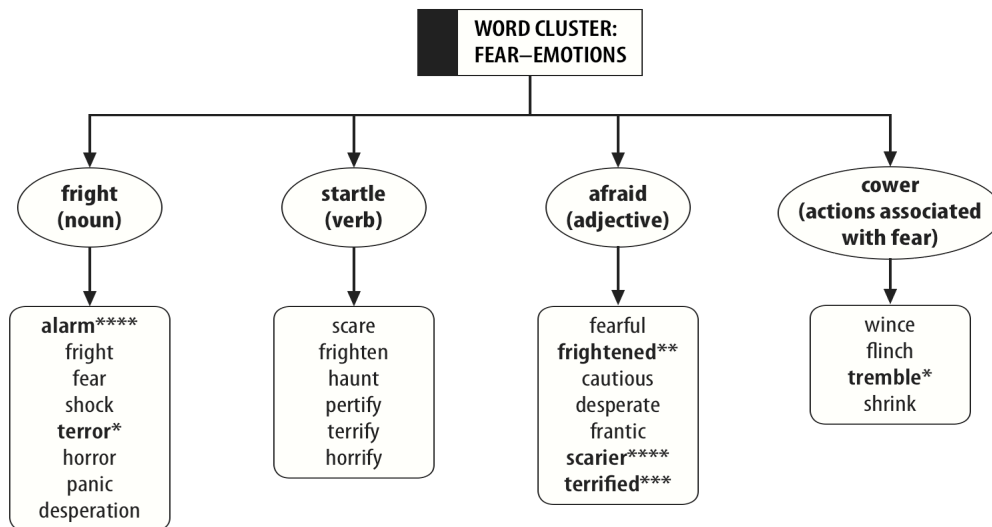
WORD CLUSTER: FEAR–EMOTIONS

fright (noun)

alarm****
fright
fear
shock
terror*
horror
panic
desperation

startle (verb)

scare
frighten
haunt
pertify
terrify
horrify

afraid (adjective)

fearful
frightened**
cautious
desperate
frantic
scarier****
terrified***

cower (actions associated with fear)

wince
flinch
tremble*
shrink